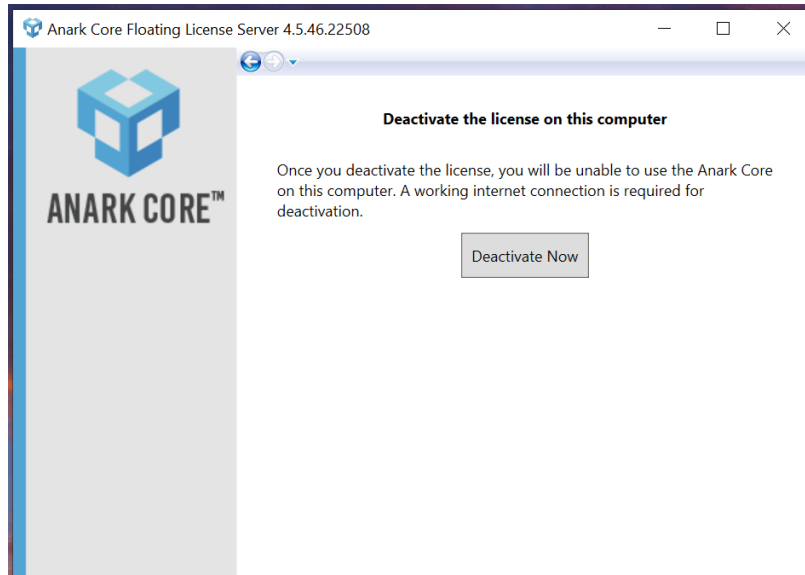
Anark Core Floating License Server 4.5.46.22508

ANARK CORE™

Deactivate the license on this computer

Once you deactivate the license, you will be unable to use the Anark Core on this computer. A working internet connection is required for deactivation.

Deactivate Now